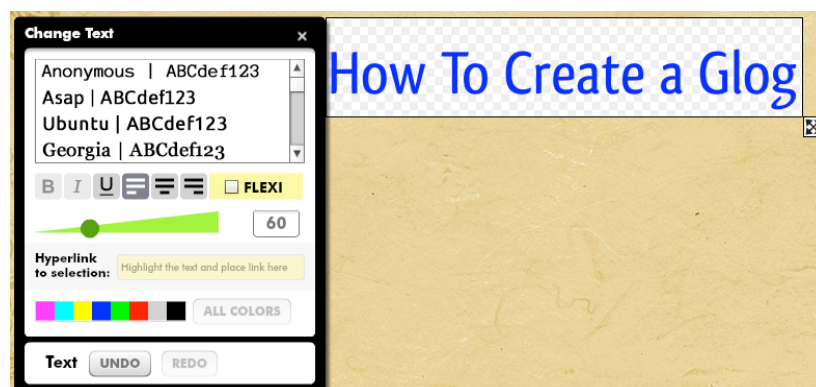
Change Text ×

Anonymous | ABCdef123
Asap | ABCdef123
Ubuntu | ABCdef123
Georgia | ABCdef123

B I U FLEXI

60

Hyperlink to selection: Highlight the text and place link here

ALL COLORS

Text UNDO REDO

How To Create a Glog